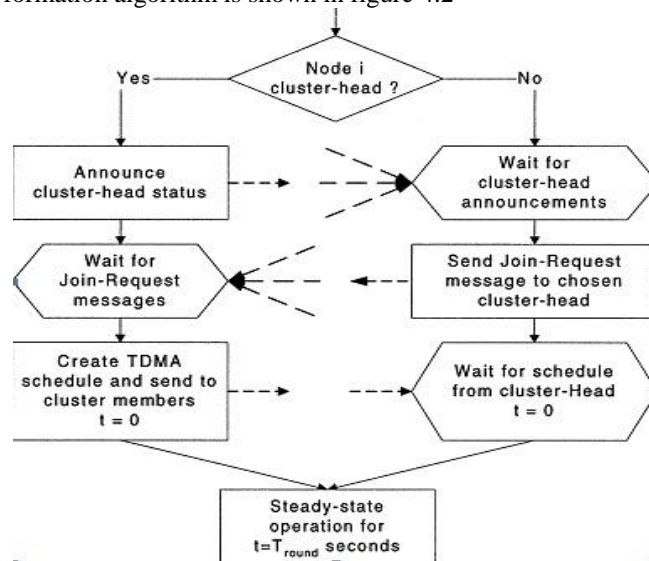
formation algorithm is shown in figure 4.2

Node i cluster-head ?

Yes

No

Announce cluster-head status

Wait for cluster-head announcements

Wait for Join-Request messages

Send Join-Request message to chosen cluster-head

Create TDMA schedule and send to cluster members $t = 0$

Wait for schedule from cluster-Head $t = 0$

Steady-state operation for $t=T_{round}$ seconds